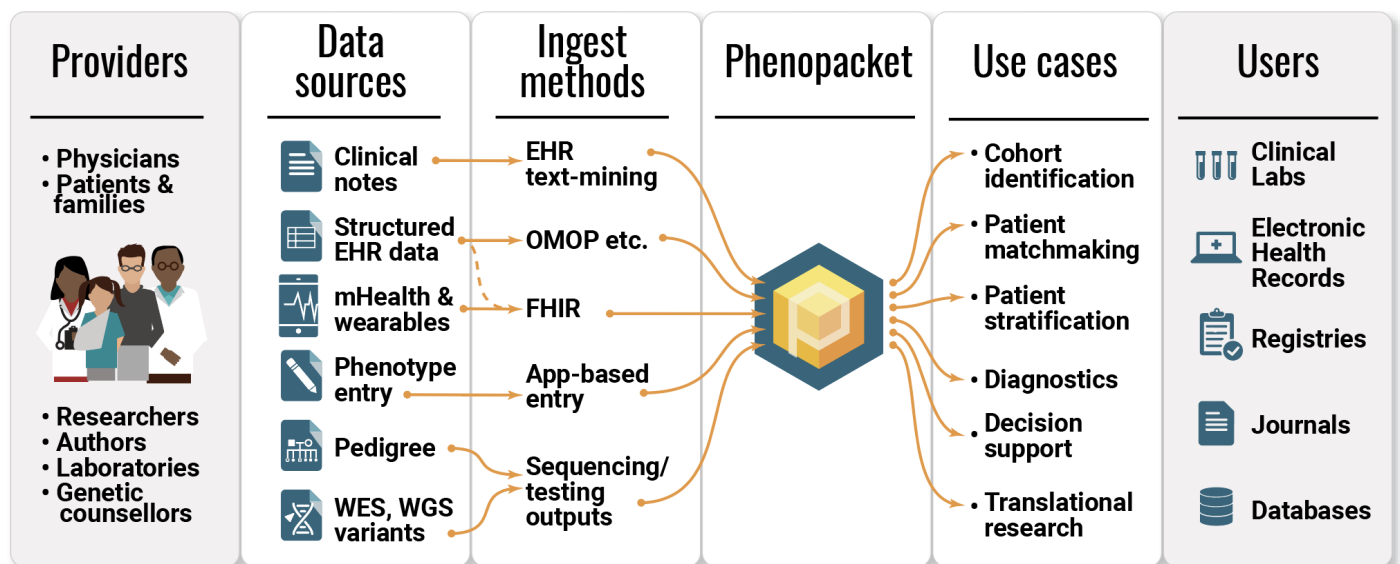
Providers

• Physicians
• Patients & families

• Researchers
• Authors
• Laboratories
• Genetic counsellors

Data sources

Clinical notes

Structured EHR data

mHealth & wearables

Phenotype entry

Pedigree

WES, WGS variants

Ingest methods

EHR text-mining

OMOP etc.

FHIR

App-based entry

Sequencing/ testing outputs

Phenopacket

Use cases

• Cohort identification
• Patient matchmaking
• Patient stratification
• Diagnostics
• Decision support
• Translational research

Users

Clinical Labs

Electronic Health Records

Registries

Journals

Databases